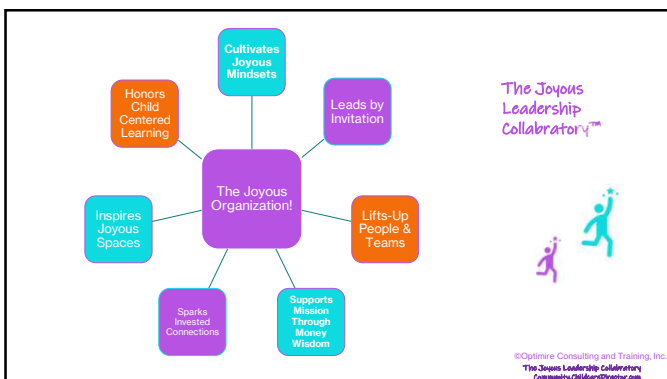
The Joyous Organization!

Cultivates Joyous Mindsets

Leads by Invitation

Lifts-Up People & Teams

Supports Mission Through Money Wisdom

Sparks Invested Connections

Inspires Joyous Spaces

Honors Child Centered Learning

The Joyous Leadership Collabratory™

©Optimire Consulting and Training, Inc.
The Joyous Leadership Collabratory
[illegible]